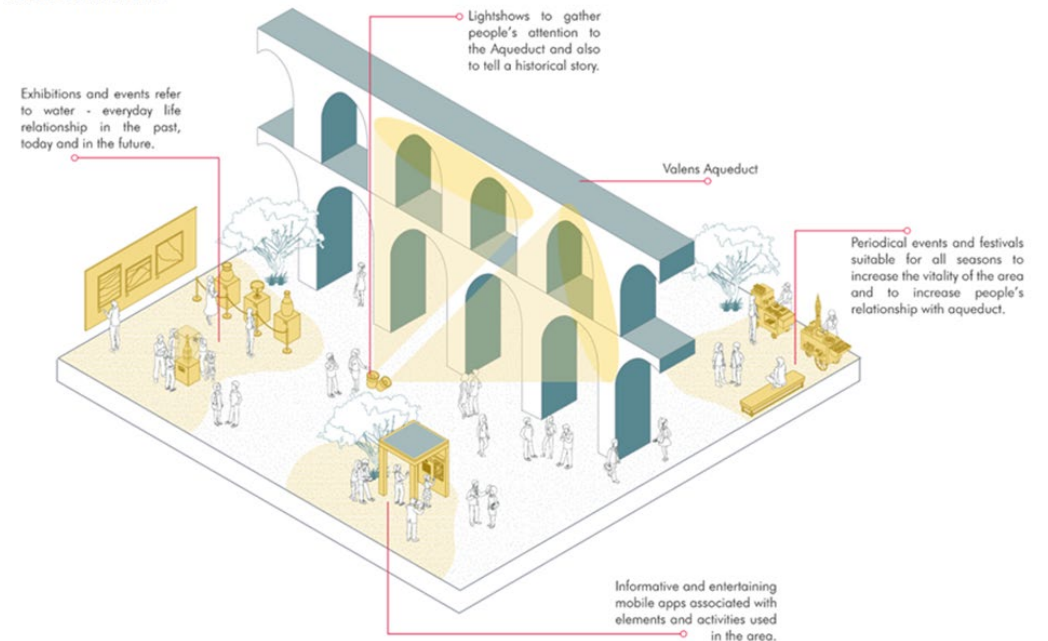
Lightshows to gather people's attention to the Aqueduct and also to tell a historical story.

Exhibitions and events refer to water - everyday life relationship in the past, today and in the future.

Valens Aqueduct

Periodical events and festivals suitable for all seasons to increase the vitality of the area and to increase people's relationship with aqueduct.

Informative and entertaining mobile apps associated with elements and activities used in the area.